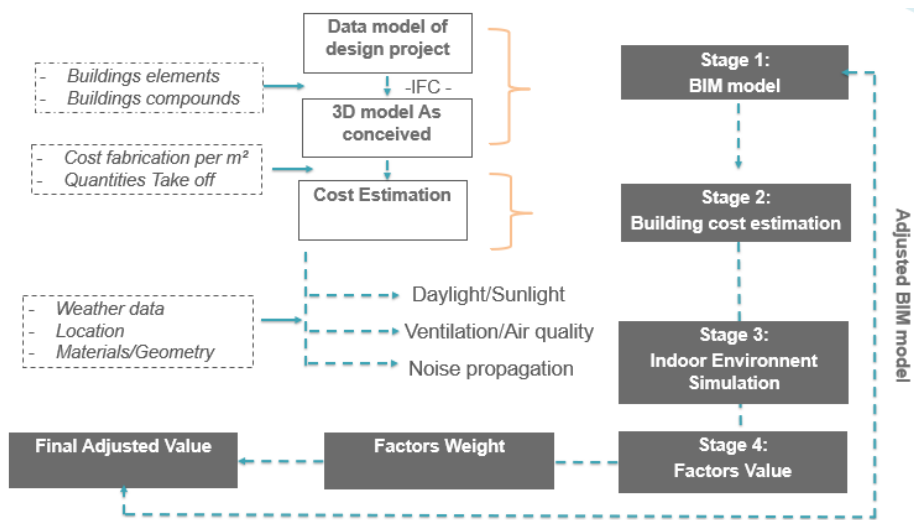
Data model of design project

- Buildings elements
- Buildings compounds

-IFC -

3D model As conceived

- Cost fabrication per m²
- Quantities Take off

Cost Estimation

- Weather data
- Location
- Materials/Geometry

Daylight/Sunlight

Ventilation/Air quality

Noise propagation

Stage 1: BIM model

Stage 2: Building cost estimation

Stage 3: Indoor Environnent Simulation

Stage 4: Factors Value

Factors Weight

Final Adjusted Value

Adjusted BIM model